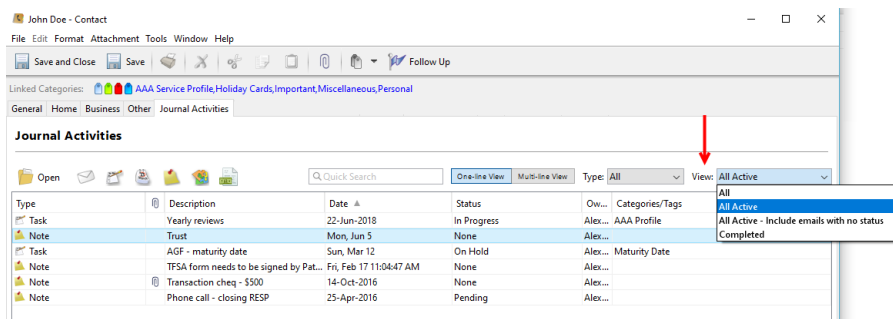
John Doe - Contact

File Edit Format Attachment Tools Window Help

Save and Close Save Follow Up

Linked Categories: AAA Service Profile,Holiday Cards,Important,Miscellaneous,Personal

General Home Business Other Journal Activities

Journal Activities

Open Quick Search One-line View Multi-line View Type: All View: All Active

All
All Active
All Active - Include emails with no status
Completed

| Type | | Description | Date | Status | Ow... | Categories/Tags |
|---|---|---|---|---|---|---|
| Task | | Yearly reviews | 22-Jun-2018 | In Progress | Alex... | AAA Profile |
| Note | | Trust | Mon, Jun 5 | None | Alex... | |
| Task | | AGF - maturity date | Sun, Mar 12 | On Hold | Alex... | Maturity Date |
| Note | | TFSA form needs to be signed by Pat... | Fri, Feb 17 11:04:47 AM | None | Alex... | |
| Note | | Transaction cheq - $500 | 14-Oct-2016 | None | Alex... | |
| Note | | Phone call - closing RESP | 25-Apr-2016 | Pending | Alex... | |